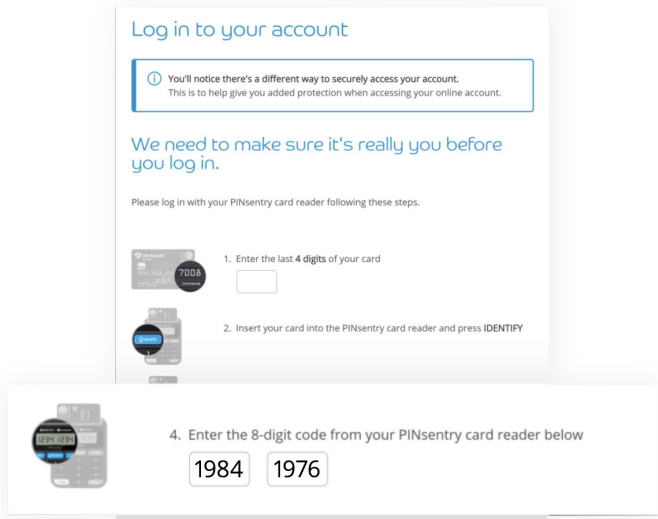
Log in to your account

ⓘ You'll notice there's a different way to securely access your account.
This is to help give you added protection when accessing your online account.

We need to make sure it's really you before you log in.

Please log in with your PINsentry card reader following these steps.

7008

1. Enter the last **4 digits** of your card

2. Insert your card into the PINsentry card reader and press **IDENTIFY**

4. Enter the 8-digit code from your PINsentry card reader below

1984 1976